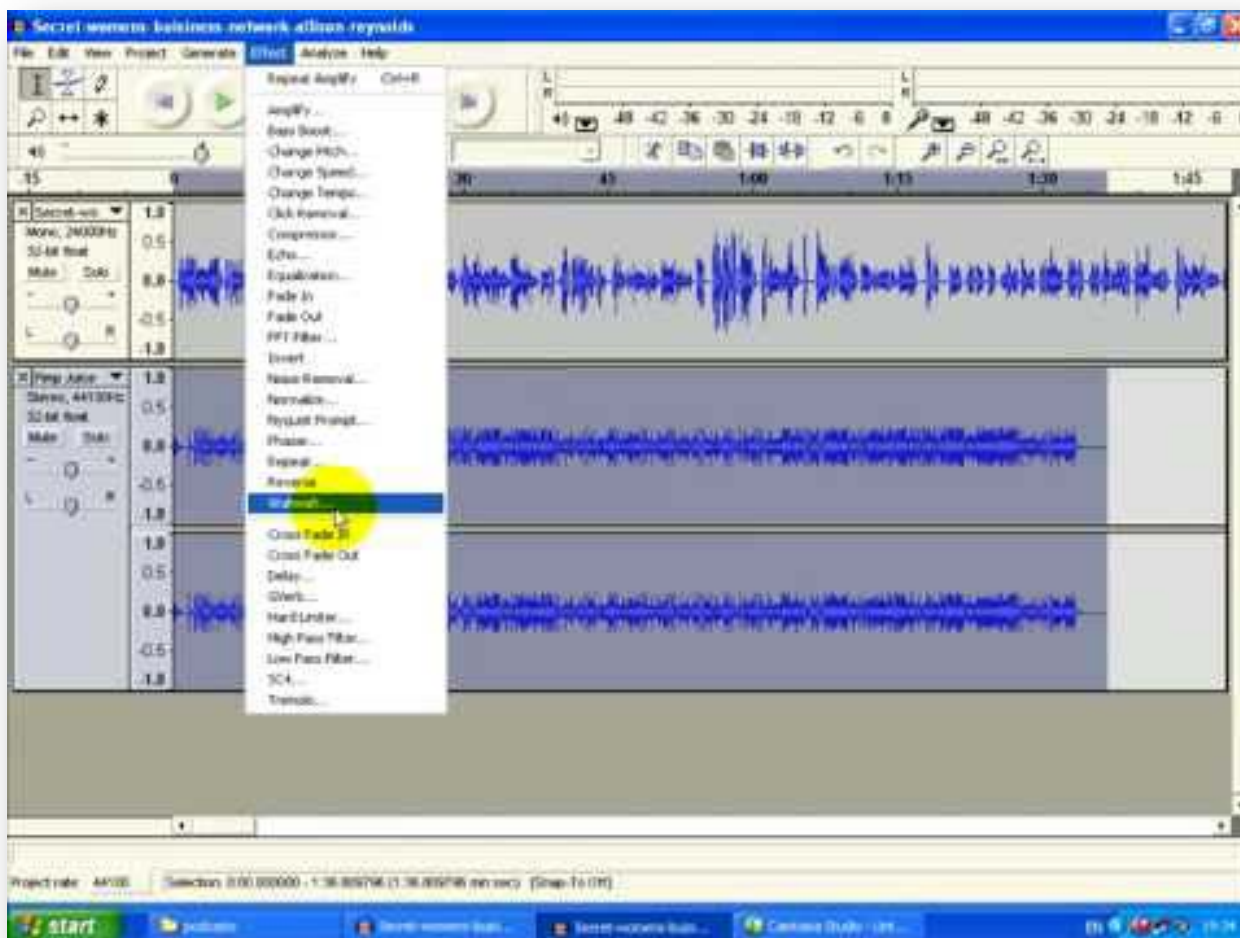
Secret womens buisiness network allison reynolds

File Edit View Project Generate Effect Analyze Help

Repeat Amplify Ctrl+R
Amplify...
Bass Boost...
Change Pitch...
Change Speed...
Change Tempo...
Click Removal...
Compressor...
Echo...
Equalization...
Fade In
Fade Out
FFT Filter...
Invert
Noise Removal...
Normalize...
Nyquist Prompt...
Phaser...
Repeat...
Reverse
Wahwah...
Cross Fade In
Cross Fade Out
Delay...
GVerb...
Hard Limiter...
High Pass Filter...
Low Pass Filter...
SC4...
Tremolo...

-48 -42 -36 -30 -24 -18 -12 -6 0
-48 -42 -36 -30 -24 -18 -12 -6

-15 0 30 45 1:00 1:15 1:30 1:45

Secret-wo
Mono, 24000Hz
32-bit float
Mute Solo
1.0
0.5
0.0
-0.5
-1.0

Pimp Juice
Stereo, 44100Hz
32-bit float
Mute Solo
1.0
0.5
0.0
-0.5
-1.0

Project rate: 44100
Selection: 0:00.000000 - 1:36.809796 (1:36.809796 min:sec) [Snap-To Off]

start
podcasts
Secret womens busi...
Secret womens busi...
Camtasia Studio - Unt...